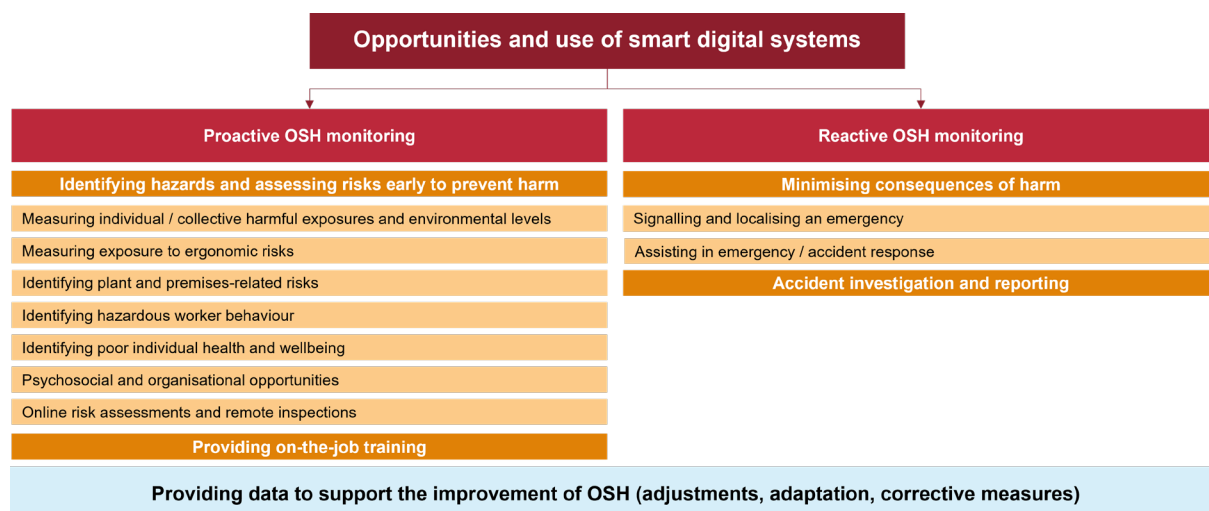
Opportunities and use of smart digital systems

Proactive OSH monitoring

Identifying hazards and assessing risks early to prevent harm

Measuring individual / collective harmful exposures and environmental levels

Measuring exposure to ergonomic risks

Identifying plant and premises-related risks

Identifying hazardous worker behaviour

Identifying poor individual health and wellbeing

Psychosocial and organisational opportunities

Online risk assessments and remote inspections

Providing on-the-job training

Reactive OSH monitoring

Minimising consequences of harm

Signalling and localising an emergency

Assisting in emergency / accident response

Accident investigation and reporting

Providing data to support the improvement of OSH (adjustments, adaptation, corrective measures)